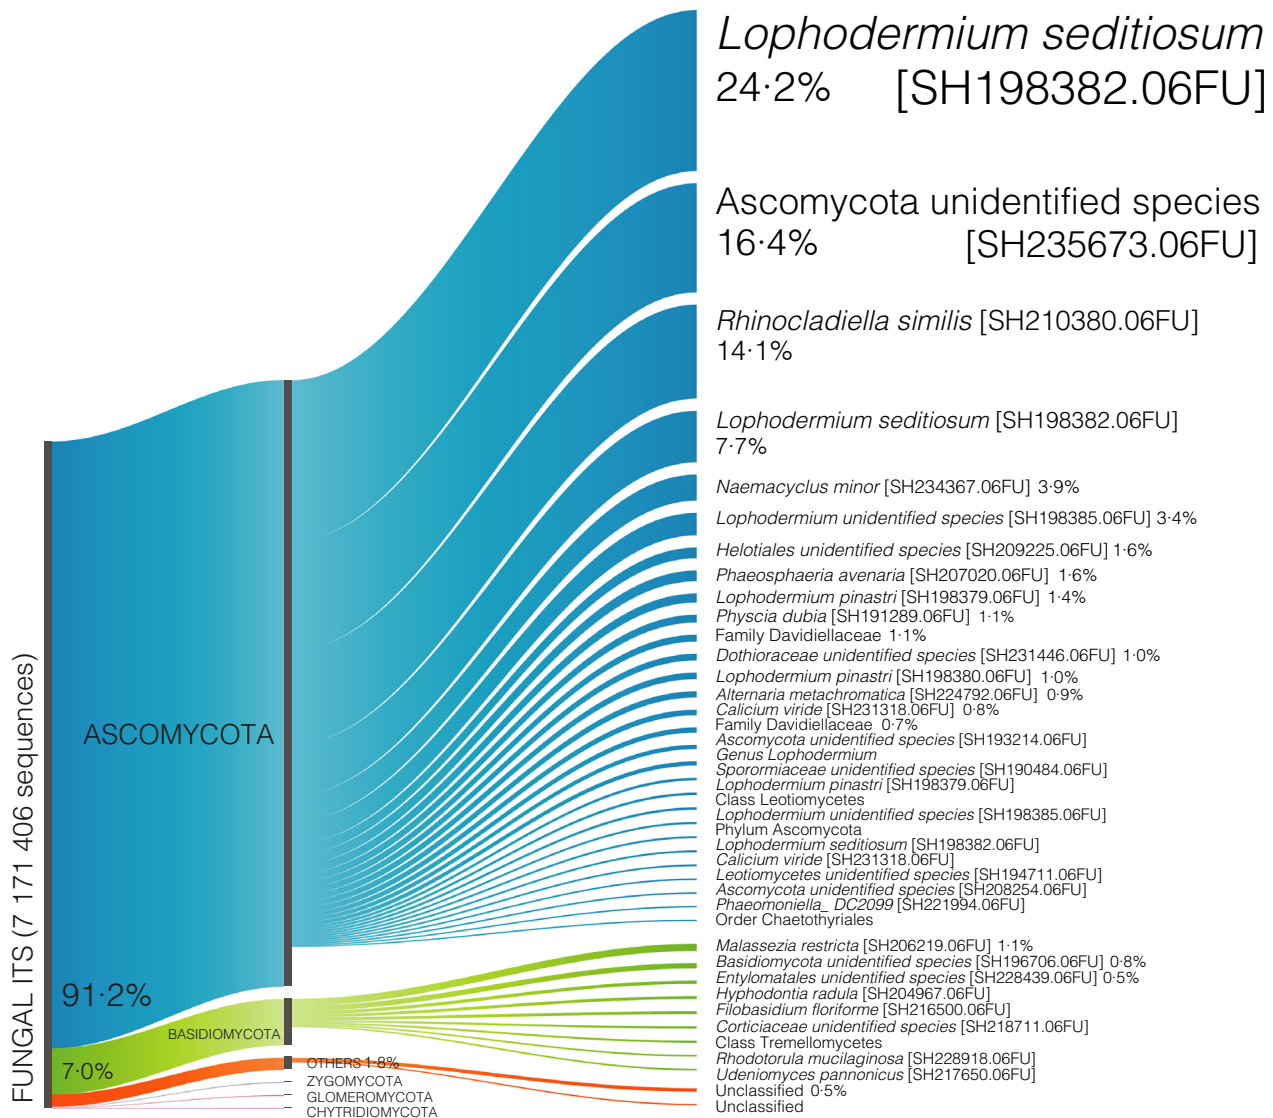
Lophodermium seditiosum
24·2% [SH198382.06FU]

Ascomycota unidentified species
16·4% [SH235673.06FU]

Rhinocladiella similis [SH210380.06FU]
14·1%

Lophodermium seditiosum [SH198382.06FU]
7·7%

Naemacyclus minor [SH234367.06FU] 3·9%
Lophodermium unidentified species [SH198385.06FU] 3·4%
Helotiales unidentified species [SH209225.06FU] 1·6%
Phaeosphaeria avenaria [SH207020.06FU] 1·6%
Lophodermium pinastri [SH198379.06FU] 1·4%
Physcia dubia [SH191289.06FU] 1·1%
Family Davidiellaceae 1·1%
Dothioraceae unidentified species [SH231446.06FU] 1·0%
Lophodermium pinastri [SH198380.06FU] 1·0%
Alternaria metachromatica [SH224792.06FU] 0·9%
Calicium viride [SH231318.06FU] 0·8%
Family Davidiellaceae 0·7%
Ascomycota unidentified species [SH193214.06FU]
Genus Lophodermium
Sporormiaceae unidentified species [SH190484.06FU]
Lophodermium pinastri [SH198379.06FU]
Class Leotiomycetes
Lophodermium unidentified species [SH198385.06FU]
Phylum Ascomycota
Lophodermium seditiosum [SH198382.06FU]
Calicium viride [SH231318.06FU]
Leotiomycetes unidentified species [SH194711.06FU]
Ascomycota unidentified species [SH208254.06FU]
Phaeomoniella_ DC2099 [SH221994.06FU]
Order Chaetothyriales
Malassezia restricta [SH206219.06FU] 1·1%
Basidiomycota unidentified species [SH196706.06FU] 0·8%
Entylomatales unidentified species [SH228439.06FU] 0·5%
Hyphodontia radula [SH204967.06FU]
Filobasidium floriforme [SH216500.06FU]
Corticiaceae unidentified species [SH218711.06FU]
Class Tremellomycetes
Rhodotorula mucilaginosa [SH228918.06FU]
Udeniomyces pannonicus [SH217650.06FU]
Unclassified 0·5%
Unclassified

ASCOMYCOTA
91·2%
BASIDIOMYCOTA
7·0%
OTHERS 1·8%
ZYGOMYCOTA
GLOMEROMYCOTA
CHYTRIDIOMYCOTA
FUNGAL ITS (7 171 406 sequences)